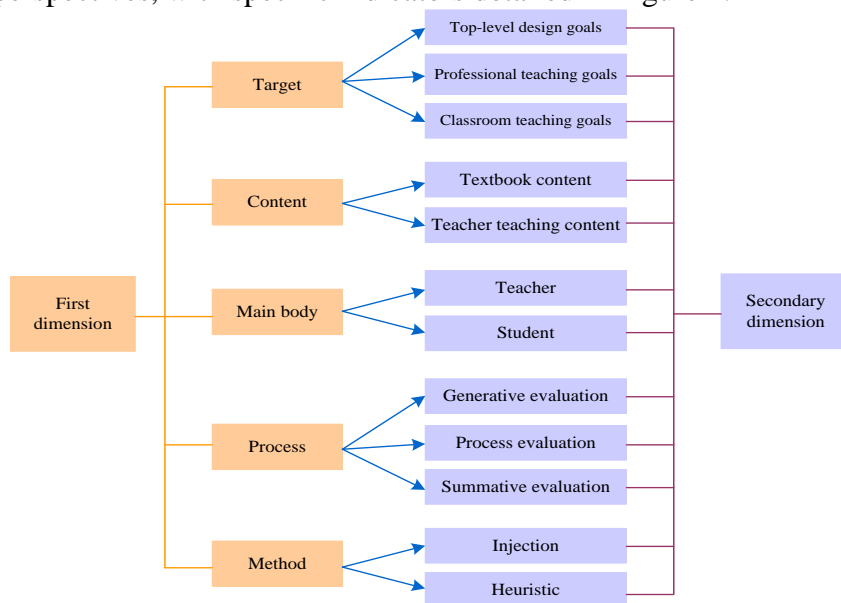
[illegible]

First dimension

Target

Top-level design goals

Professional teaching goals

Classroom teaching goals

Content

Textbook content

Teacher teaching content

Main body

Teacher

Student

Process

Generative evaluation

Process evaluation

Summative evaluation

Method

Injection

Heuristic

Secondary dimension